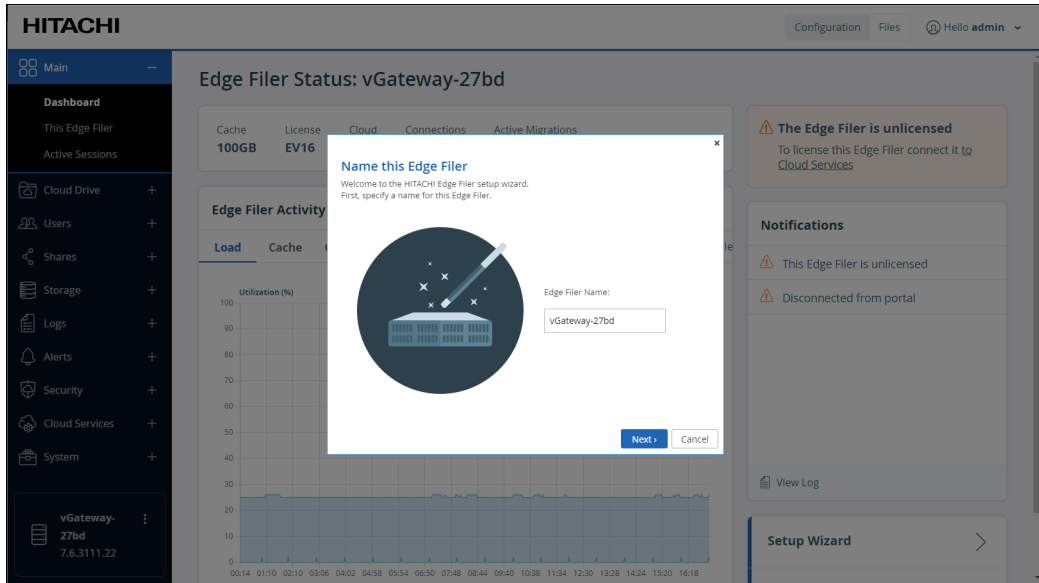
HITACHI

Configuration Files Hello admin

Main

Dashboard

This Edge Filer

Active Sessions

Cloud Drive

Users

Shares

Storage

Logs

Alerts

Security

Cloud Services

System

vGateway-27bd
7.6.3111.22

Edge Filer Status: vGateway-27bd

Cache 100GB
License EV16
Cloud
Connections
Active Migrations

Edge Filer Activity

Load Cache

Utilization (%)
100
90
80
70
60
50
40
30
20
10
0

00:14 01:10 02:10 03:06 04:02 04:58 05:54 06:50 07:48 08:44 09:40 10:38 11:34 12:30 13:28 14:24 15:20 16:18

×

Name this Edge Filer

Welcome to the HITACHI Edge Filer setup wizard.
First, specify a name for this Edge Filer.

Edge Filer Name:

vGateway-27bd

Next › Cancel

The Edge Filer is unlicensed

To license this Edge Filer connect it to Cloud Services

Notifications

This Edge Filer is unlicensed

Disconnected from portal

View Log

Setup Wizard